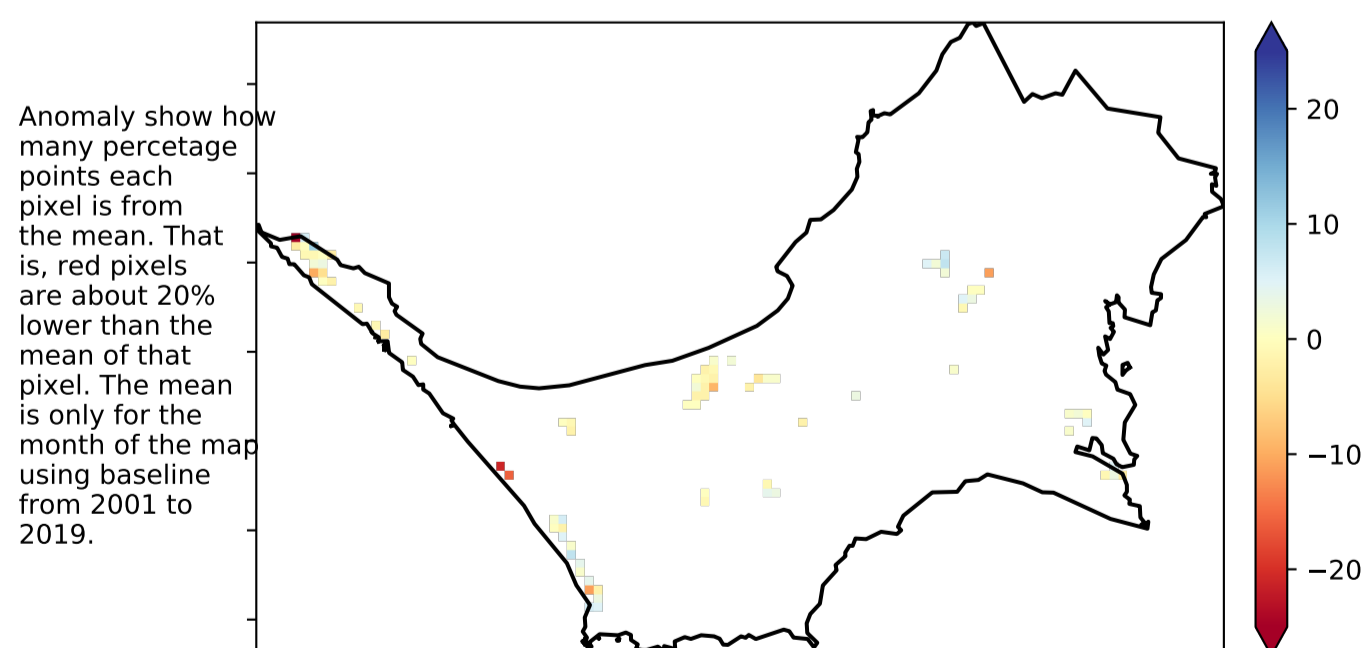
Anomaly show how many percetage points each pixel is from the mean. That is, red pixels are about 20% lower than the mean of that pixel. The mean is only for the month of the map using baseline from 2001 to 2019.

20
10
0
−10
−20